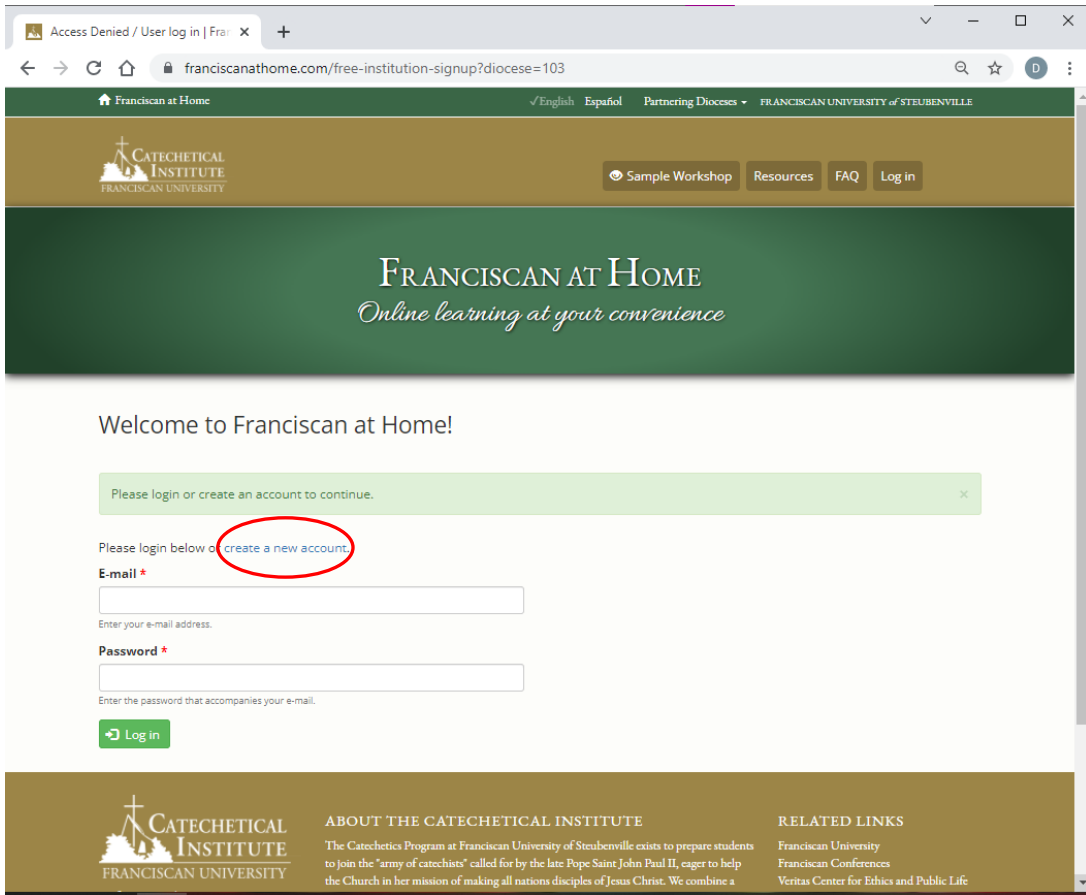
Access Denied / User log in | Fran ×
+
franciscanathome.com/free-institution-signup?diocese=103
D

Franciscan at Home
✓English Español Partnering Dioceses ▾ FRANCISCAN UNIVERSITY of STEUBENVILLE

CATECHETICAL INSTITUTE
FRANCISCAN UNIVERSITY

Sample Workshop Resources FAQ Log in

FRANCISCAN AT HOME
Online learning at your convenience

Welcome to Franciscan at Home!

Please login or create an account to continue.
×

Please login below or create a new account.

E-mail *
Enter your e-mail address.

Password *
Enter the password that accompanies your e-mail.

Log in

CATECHETICAL INSTITUTE
FRANCISCAN UNIVERSITY

ABOUT THE CATECHETICAL INSTITUTE
The Catechetics Program at Franciscan University of Steubenville exists to prepare students to join the "army of catechists" called for by the late Pope Saint John Paul II, eager to help the Church in her mission of making all nations disciples of Jesus Christ. We combine a

RELATED LINKS
Franciscan University
Franciscan Conferences
Veritas Center for Ethics and Public Life